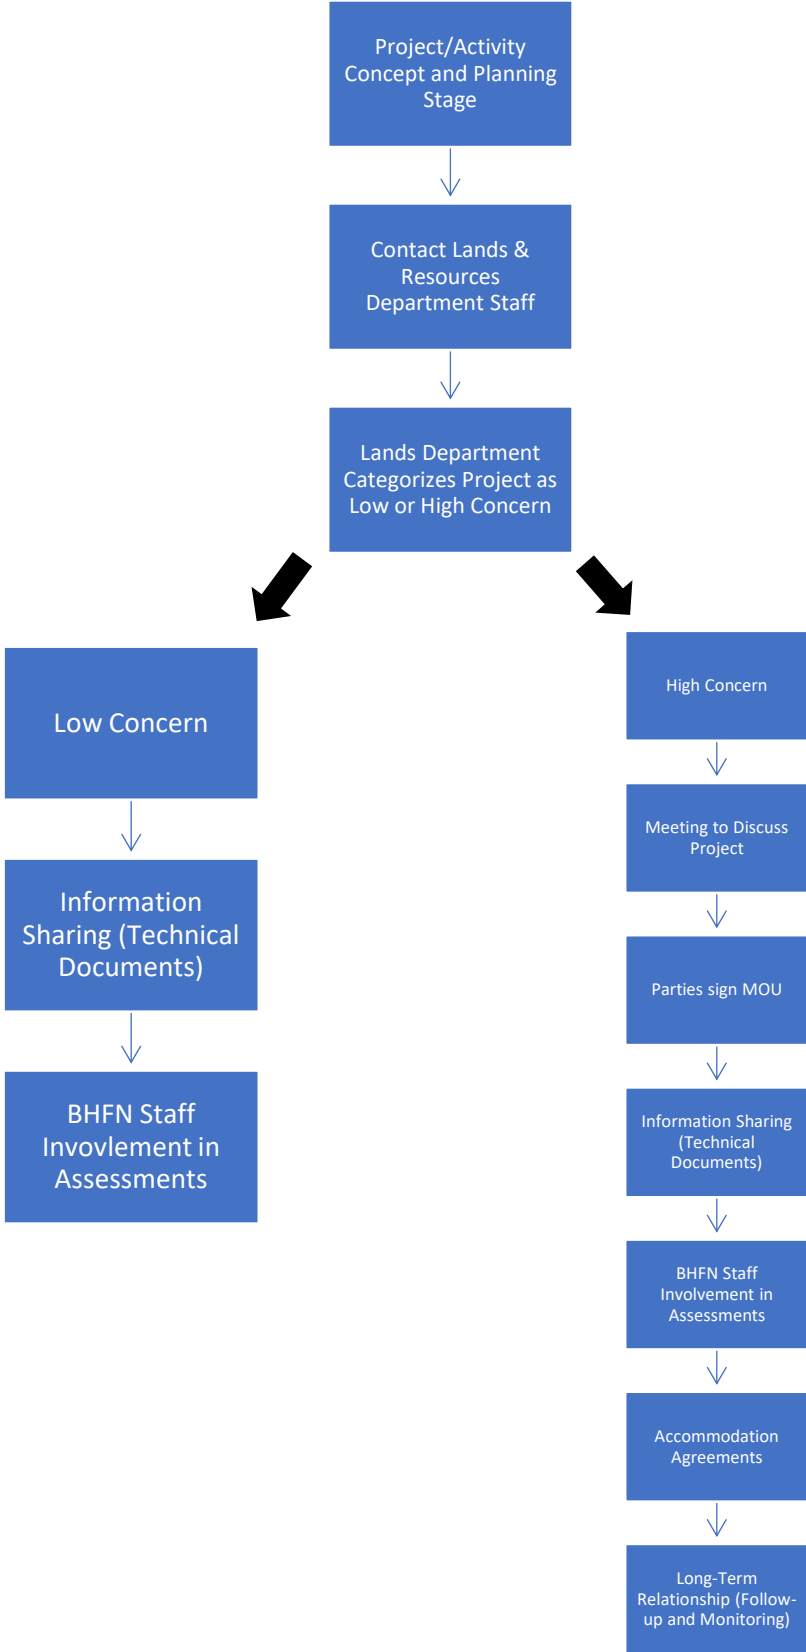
Project/Activity Concept and Planning Stage

Contact Lands & Resources Department Staff

Lands Department Categorizes Project as Low or High Concern

Low Concern

Information Sharing (Technical Documents)

BHFN Staff Invovlement in Assessments

High Concern

Meeting to Discuss Project

Parties sign MOU

Information Sharing (Technical Documents)

BHFN Staff Involvement in Assessments

Accommodation Agreements

Long-Term Relationship (Follow-up and Monitoring)